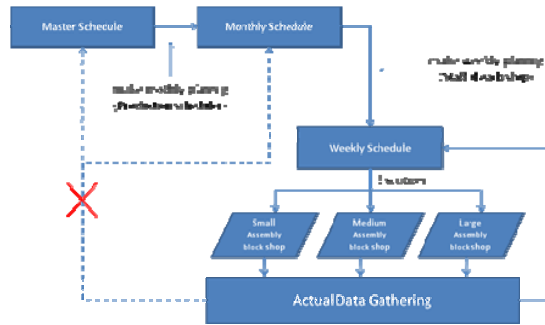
Master Schecule

Monthly Schedule

make monthly planning
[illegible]

make weekly planning
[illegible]

Weekly Schedule

Execution

Small
Assembly
block shop

Medium
Assembly
block shop

Large
Assembly
block shop

ActualData Gathering